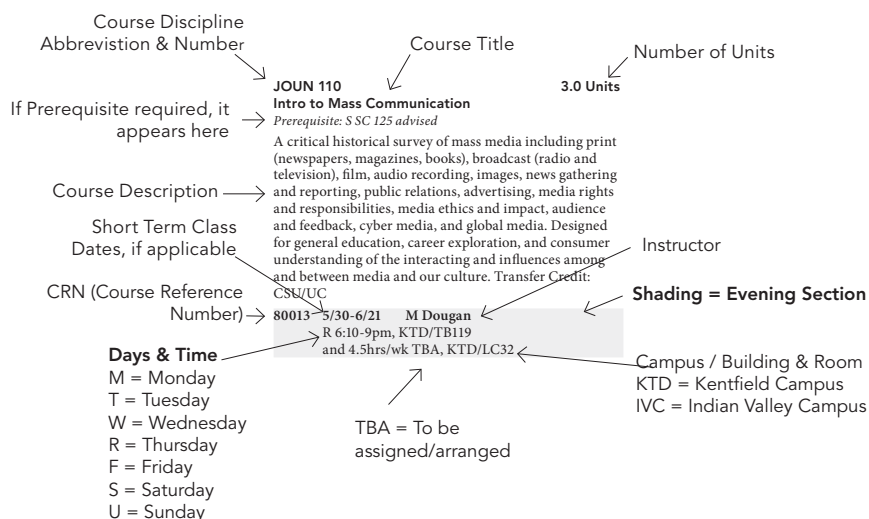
Course Discipline Abbrevistion & Number

Course Title

Number of Units

JOUN 110 3.0 Units
Intro to Mass Communication

If Prerequisite required, it appears here

*Prerequisite: S SC 125 advised*

Course Description

A critical historical survey of mass media including print (newspapers, magazines, books), broadcast (radio and television), film, audio recording, images, news gathering and reporting, public relations, advertising, media rights and responsibilities, media ethics and impact, audience and feedback, cyber media, and global media. Designed for general education, career exploration, and consumer understanding of the interacting and influences among and between media and our culture. Transfer Credit: CSU/UC

Short Term Class Dates, if applicable

Instructor

CRN (Course Reference Number)

Shading = Evening Section

80013 5/30-6/21 M Dougan
R 6:10-9pm, KTD/TB119
and 4.5hrs/wk TBA, KTD/LC32

Days & Time
M = Monday
T = Tuesday
W = Wednesday
R = Thursday
F = Friday
S = Saturday
U = Sunday

TBA = To be assigned/arranged

Campus / Building & Room
KTD = Kentfield Campus
IVC = Indian Valley Campus